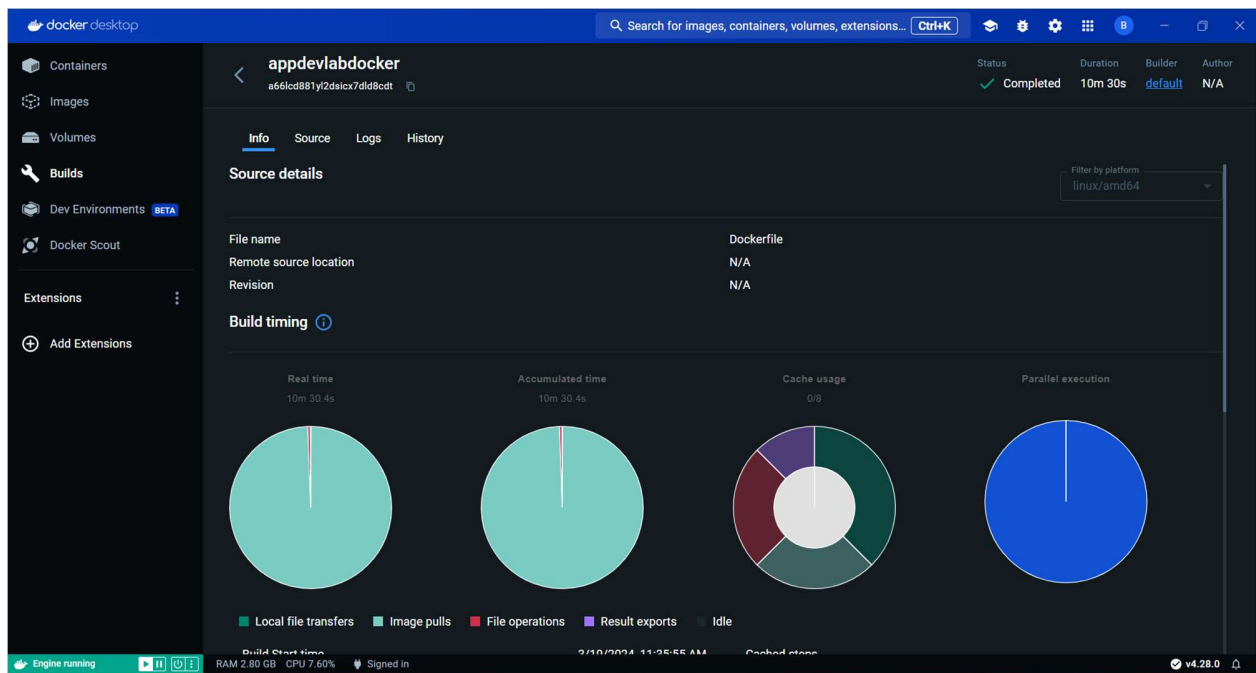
docker desktop

Search for images, containers, volumes, extensions... Ctrl+K

B

Containers
Images
Volumes
Builds
Dev Environments BETA
Docker Scout

Extensions

Add Extensions

appdevlabdocker
a66lcd881yl2dsicx7dld8cdt

Status
Completed
Duration
10m 30s
Builder
default
Author
N/A

Info Source Logs History

Source details

Filter by platform
linux/amd64

File name Dockerfile
Remote source location N/A
Revision N/A

Build timing

Real time
10m 30.4s

Accumulated time
10m 30.4s

Cache usage
0/8

Parallel execution

Local file transfers Image pulls File operations Result exports Idle

Build Start time 3/19/2024 11:35:55 AM Cached steps

Engine running
RAM 2.80 GB CPU 7.60% Signed in
v4.28.0